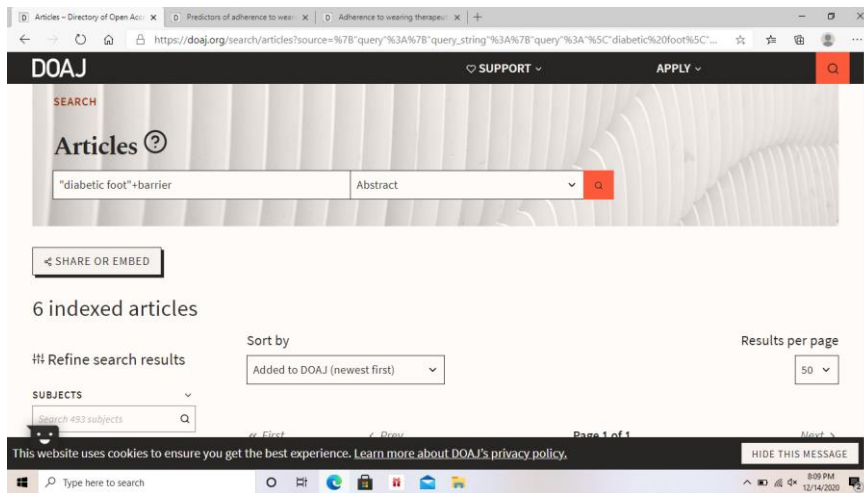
Articles – Directory of Open Acc ×
Predictors of adherence to wea ×
Adherence to wearing therapeu ×
+

https://doaj.org/search/articles?source=%7B"query"%3A%7B"query_string"%3A%7B"query"%3A"%5C"diabetic%20foot%5C"...

DOAJ
♡ SUPPORT ⌄
APPLY ⌄

SEARCH

Articles ?

"diabetic foot"+barrier
Abstract

SHARE OR EMBED

6 indexed articles

Sort by
Added to DOAJ (newest first)

Results per page
50

Refine search results

SUBJECTS
Search 493 subjects

« First
‹ Prev
Page 1 of 1
Next ›

This website uses cookies to ensure you get the best experience. Learn more about DOAJ's privacy policy.
HIDE THIS MESSAGE

Type here to search
8:09 PM
12/14/2020